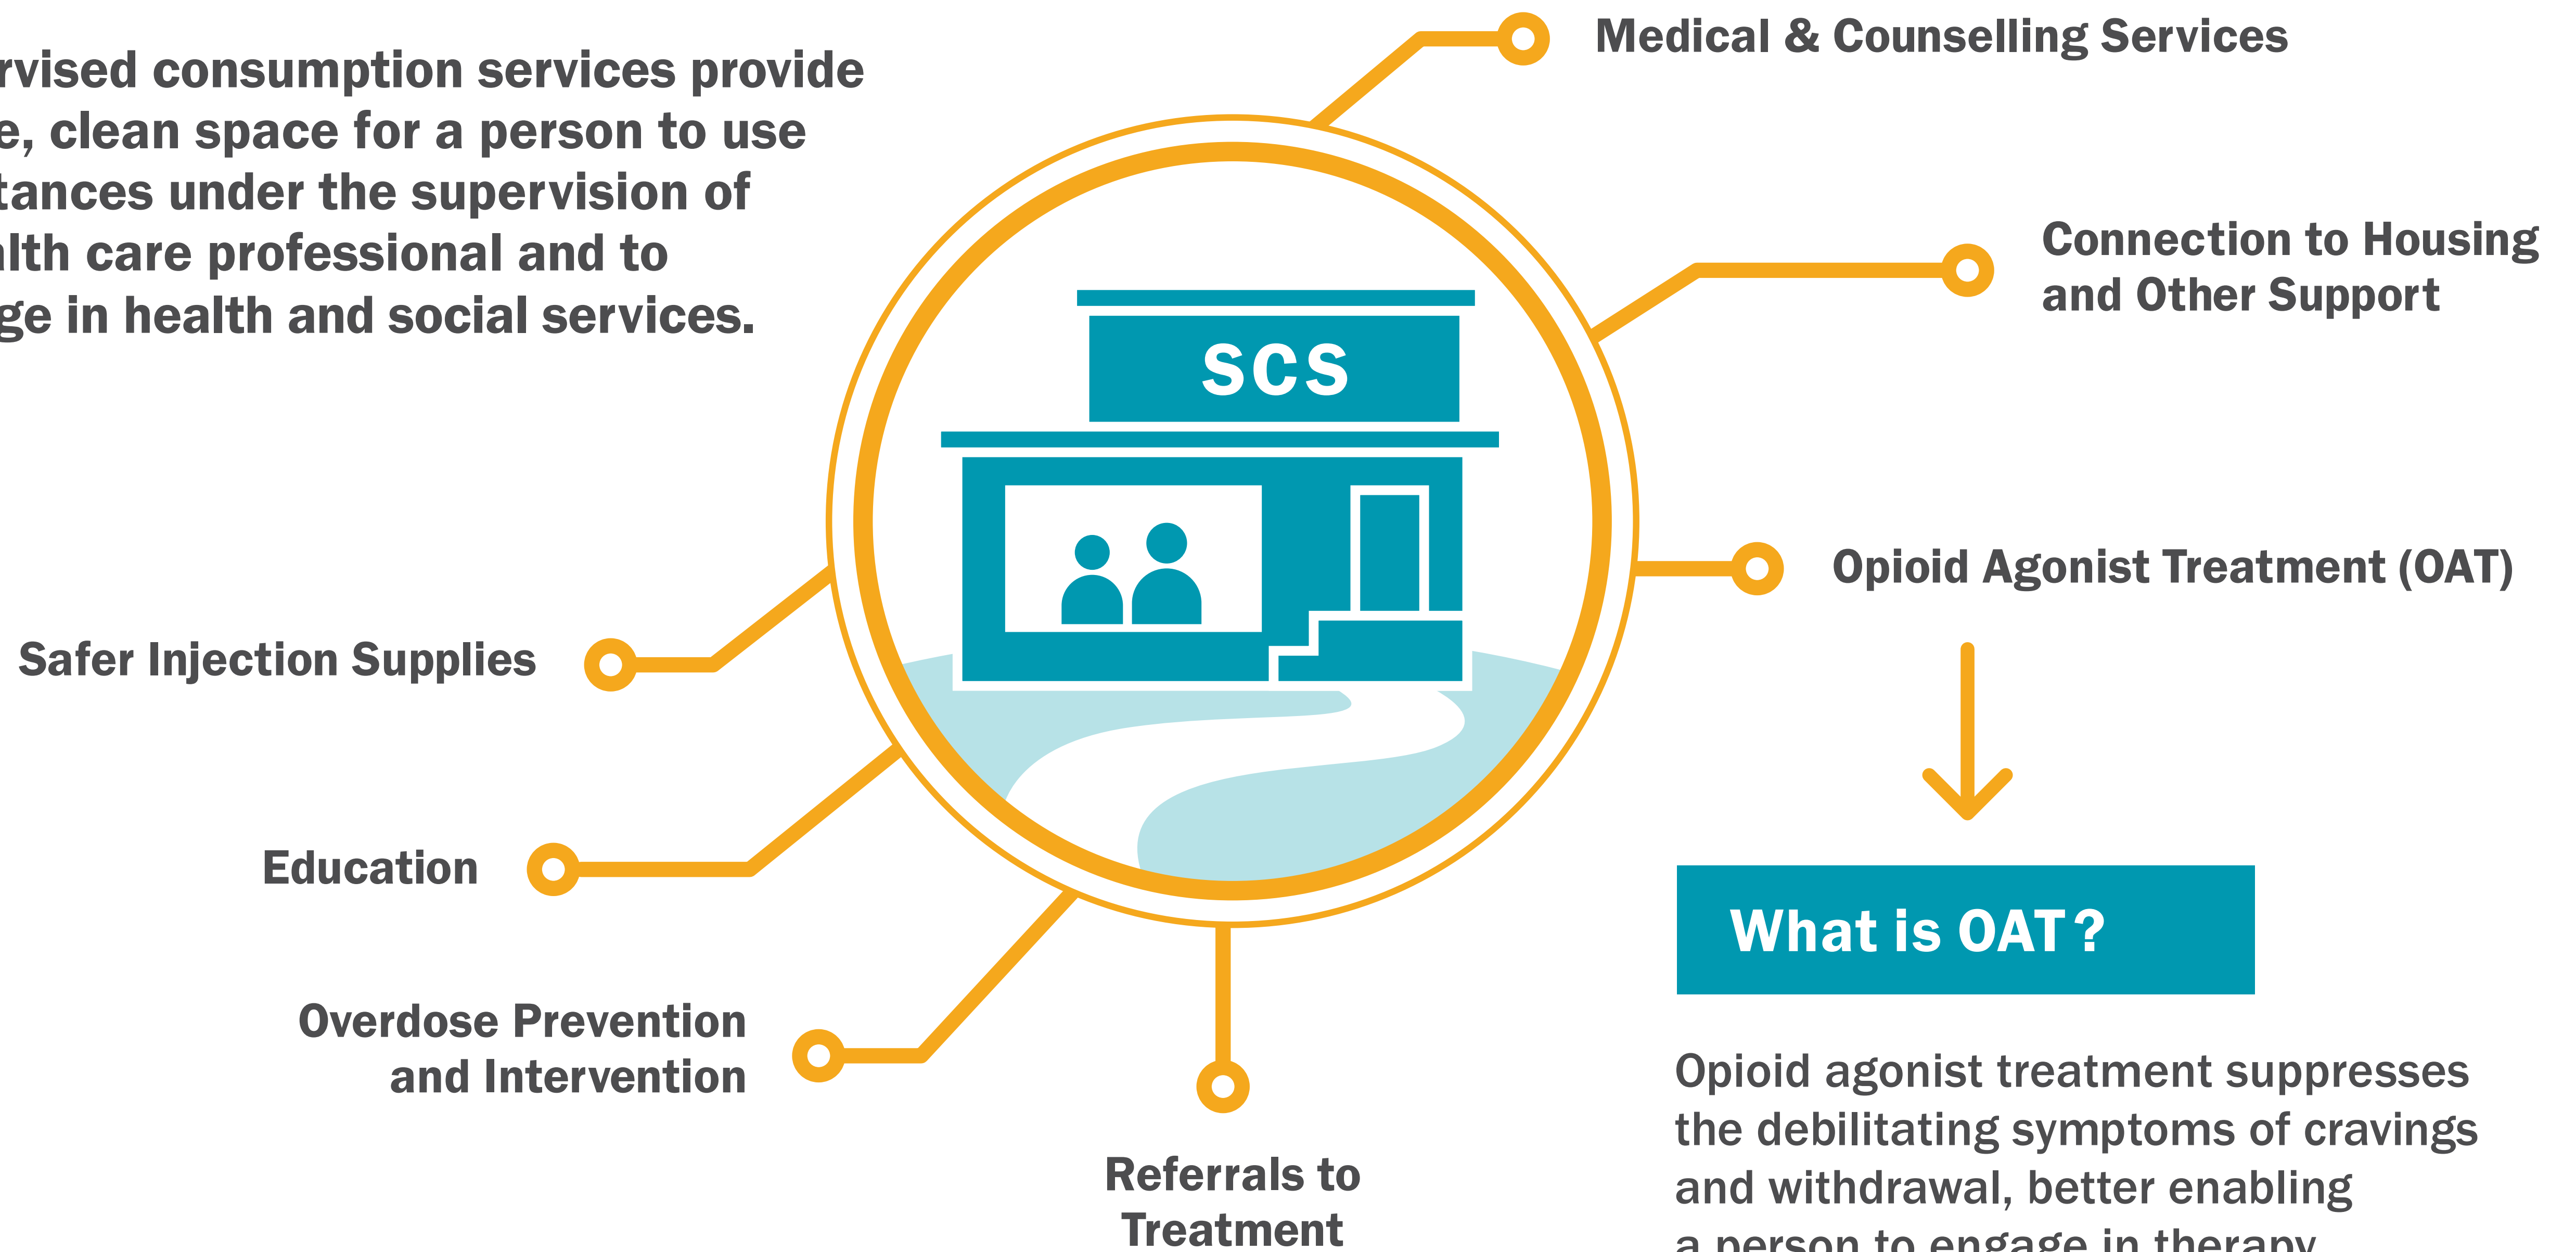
rvised consumption services provide e, clean space for a person to use tances under the supervision of lth care professional and to ge in health and social services.

Medical & Counselling Services

Connection to Housing and Other Support

SCS

Opioid Agonist Treatment (OAT)

Safer Injection Supplies

Education

Overdose Prevention and Intervention

Referrals to Treatment

What is OAT?

Opioid agonist treatment suppresses the debilitating symptoms of cravings and withdrawal, better enabling a person to engage in therapy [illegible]